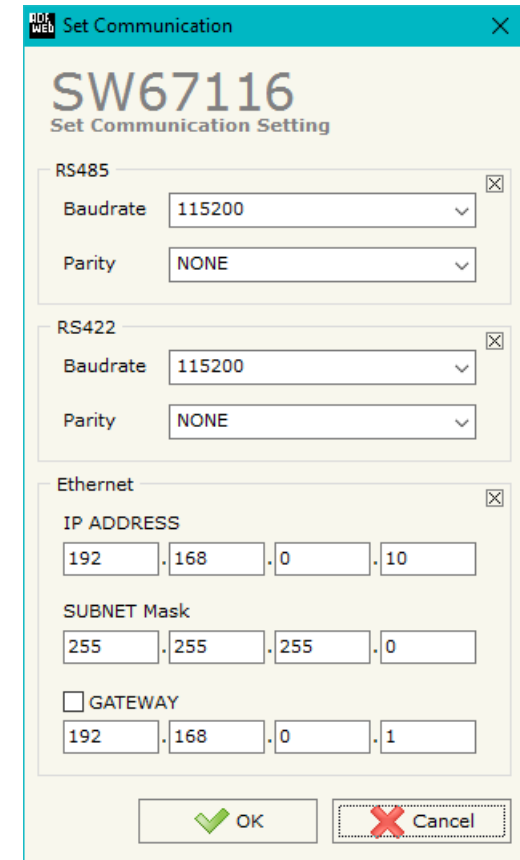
ADF WEB Set Communication ×

SW67116
Set Communication Setting

RS485
Baudrate 115200
Parity NONE

RS422
Baudrate 115200
Parity NONE

Ethernet
IP ADDRESS
192 . 168 . 0 . 10

SUBNET Mask
255 . 255 . 255 . 0

GATEWAY
192 . 168 . 0 . 1

OK
Cancel